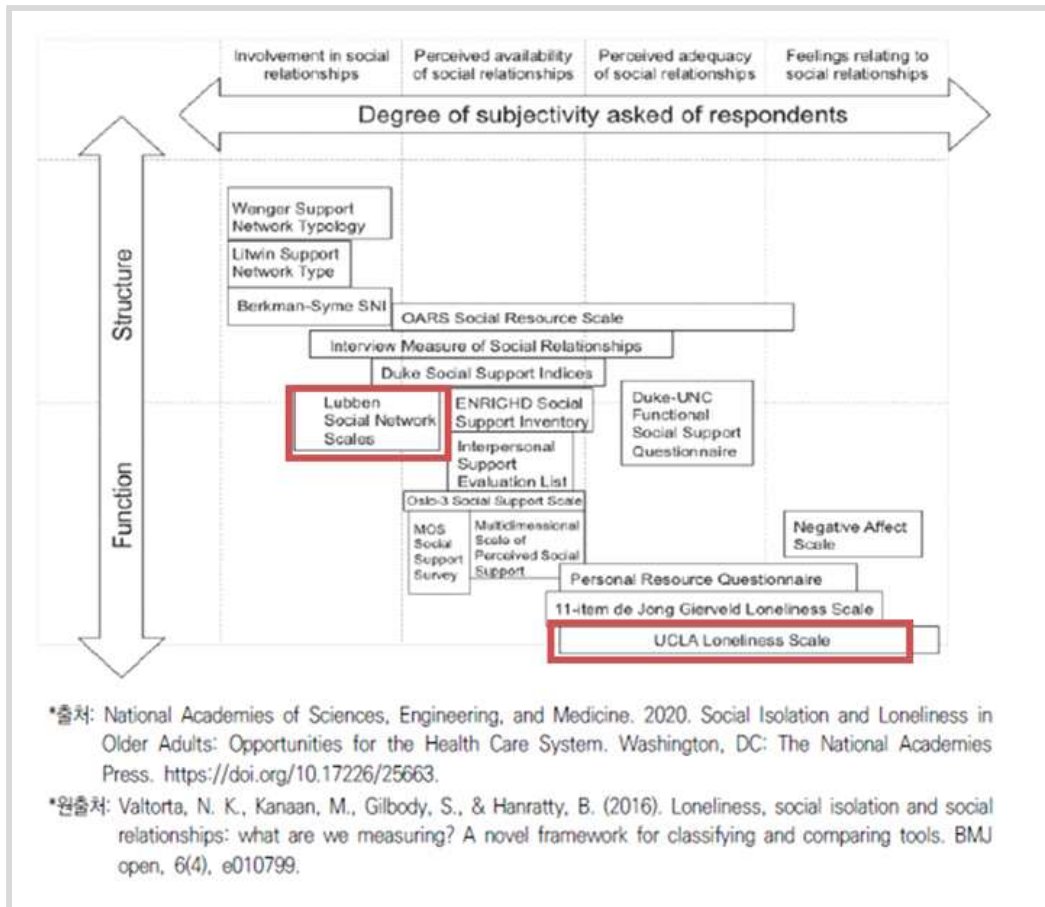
Involvement in social relationships

Perceived availability of social relationships

Perceived adequacy of social relationships

Feelings relating to social relationships

Degree of subjectivity asked of respondents

Structure

Function

Wenger Support Network Typology

Litwin Support Network Type

Berkman-Syme SNI

OARS Social Resource Scale

Interview Measure of Social Relationships

Duke Social Support Indices

Lubben Social Network Scales

ENRICHD Social Support Inventory

Duke-UNC Functional Social Support Questionnaire

Interpersonal Support Evaluation List

Oslo-3 Social Support Scale

MOS Social Support Survey

Multidimensional Scale of Perceived Social Support

Negative Affect Scale

Personal Resource Questionnaire

11-item de Jong Gierveld Loneliness Scale

UCLA Loneliness Scale

*출처: National Academies of Sciences, Engineering, and Medicine. 2020. Social Isolation and Loneliness in Older Adults: Opportunities for the Health Care System. Washington, DC: The National Academies Press. https://doi.org/10.17226/25663.

*원출처: Valtorta, N. K., Kanaan, M., Gilbody, S., & Hanratty, B. (2016). Loneliness, social isolation and social relationships: what are we measuring? A novel framework for classifying and comparing tools. BMJ open, 6(4), e010799.